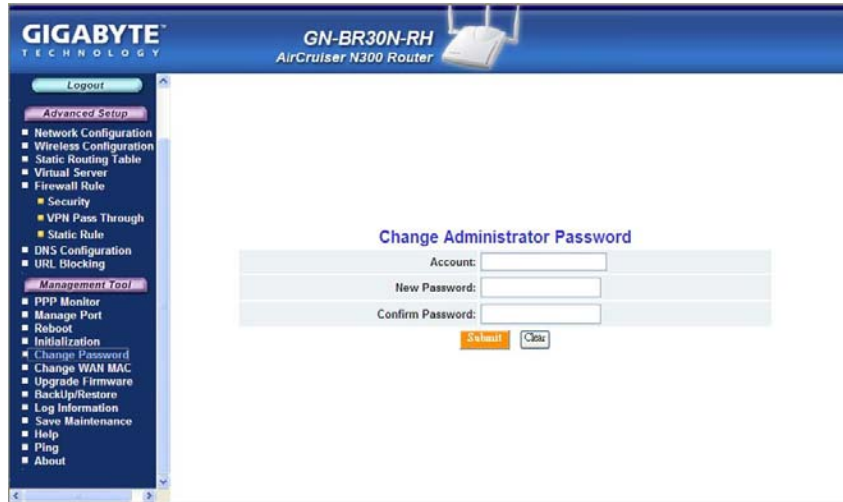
GIGABYTE
TECHNOLOGY

GN-BR30N-RH
AirCruiser N300 Router

Logout

Advanced Setup

Network Configuration
Wireless Configuration
Static Routing Table
Virtual Server
Firewall Rule
Security
VPN Pass Through
Static Rule
DNS Configuration
URL Blocking

Management Tool

PPP Monitor
Manage Port
Reboot
Initialization
Change Password
Change WAN MAC
Upgrade Firmware
BackUp/Restore
Log Information
Save Maintenance
Help
Ping
About

Change Administrator Password

| | |
|---|---|
| Account: | |
| New Password: | |
| Confirm Password: | |

Submit Clear